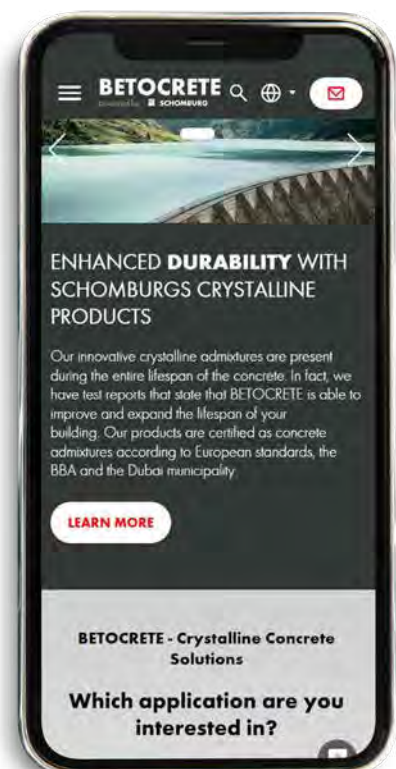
BETOCRETE
powered by SCHOMBURG

ENHANCED **DURABILITY** WITH SCHOMBURGS CRYSTALLINE PRODUCTS

Our innovative crystalline admixtures are present during the entire lifespan of the concrete. In fact, we have test reports that state that BETOCRETE is able to improve and expand the lifespan of your building. Our products are certified as concrete admixtures according to European standards, the BBA and the Dubai municipality.

LEARN MORE

BETOCRETE - Crystalline Concrete Solutions

Which application are you interested in?